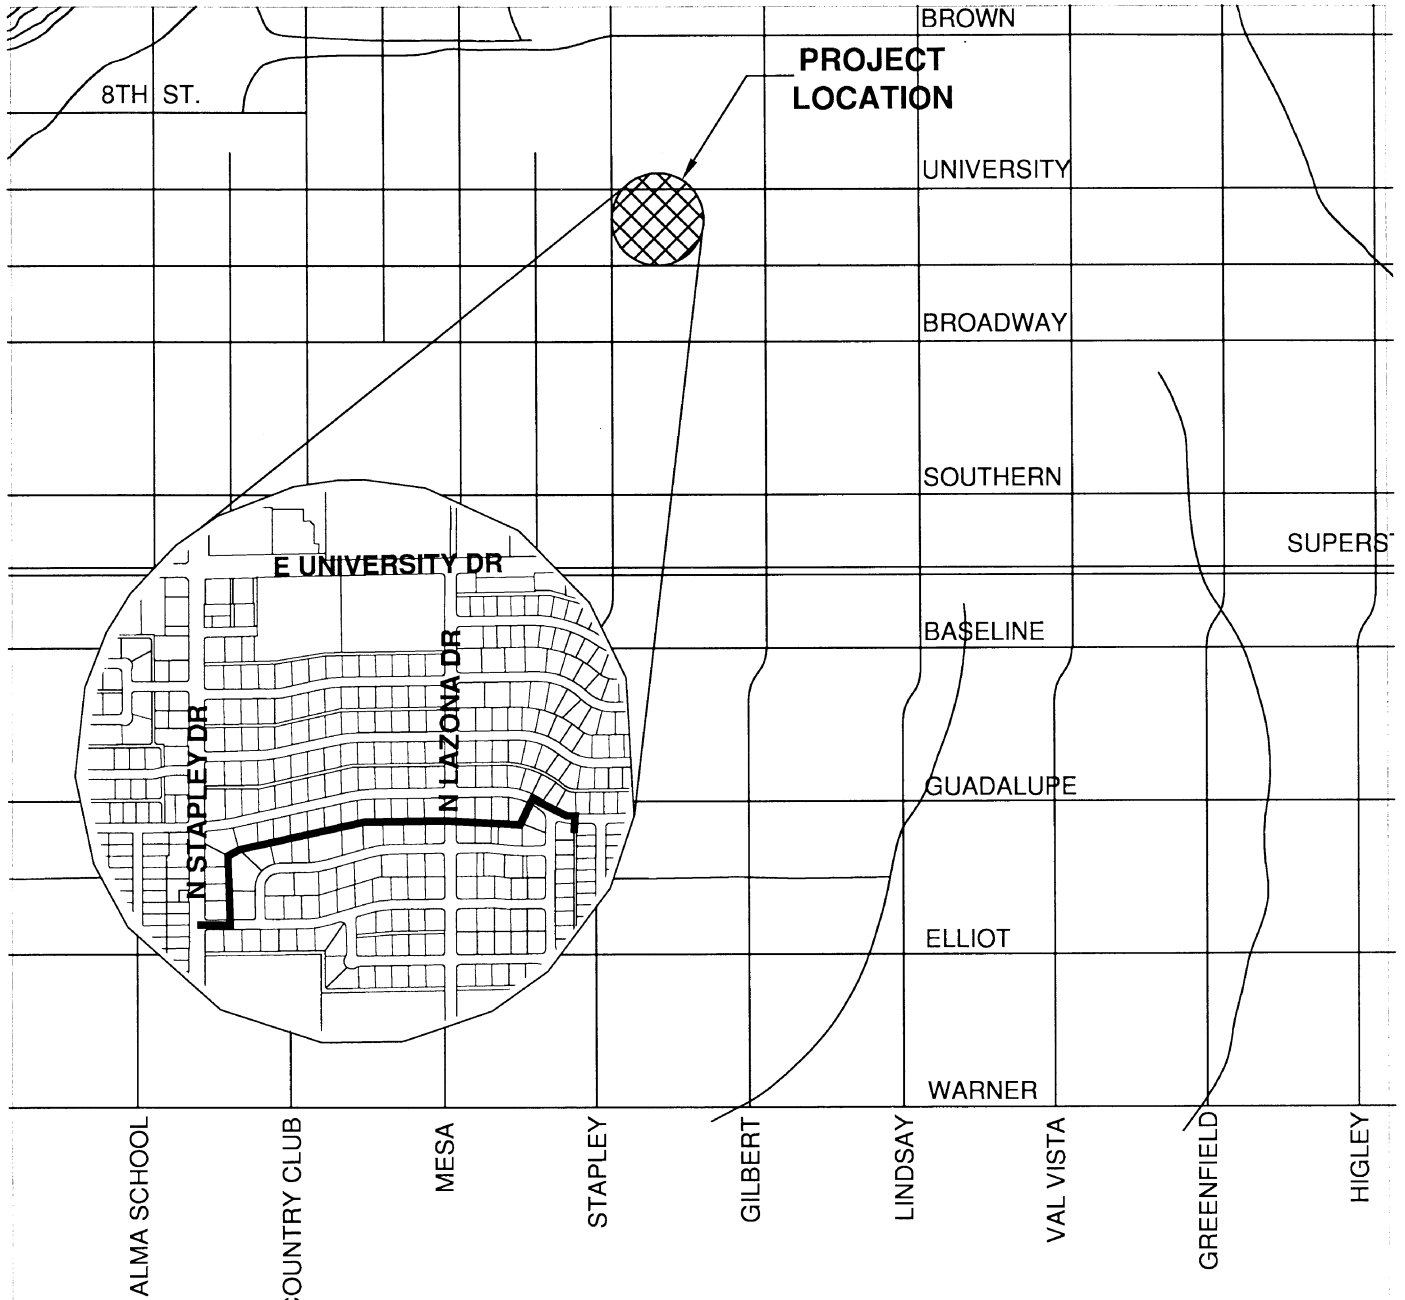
BROWN

8TH ST.

PROJECT LOCATION

UNIVERSITY

BROADWAY

SOUTHERN

SUPERS

E UNIVERSITY DR

BASELINE

N STAPLEY DR

N LAZONA DR

GUADALUPE

ELLIOT

WARNER

ALMA SCHOOL

COUNTRY CLUB

MESA

STAPLEY

GILBERT

LINDSAY

VAL VISTA

GREENFIELD

HIGLEY